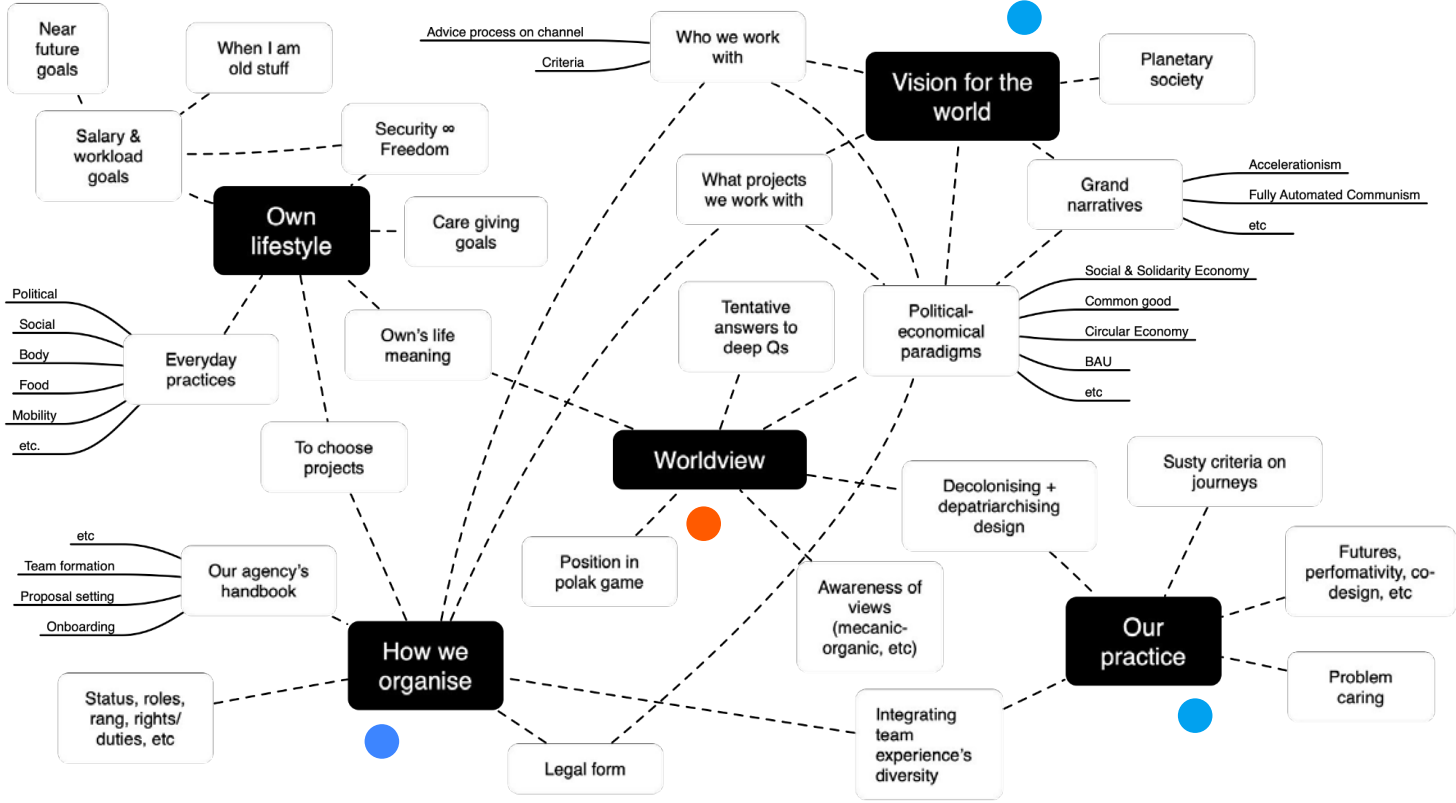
Near future goals

When I am old stuff

Salary & workload goals

Security ∞ Freedom

Own lifestyle

Care giving goals

Political
Social
Body
Food
Mobility
etc.

Everyday practices

Own's life meaning

To choose projects

Advice process on channel
Criteria

Who we work with

Vision for the world

Planetary society

What projects we work with

Grand narratives

Accelerationism
Fully Automated Communism
etc

Tentative answers to deep Qs

Political-economical paradigms

Social & Solidarity Economy
Common good
Circular Economy
BAU
etc

Worldview

Decolonising + depatriarchising design

Susty criteria on journeys

etc
Team formation
Proposal setting
Onboarding

Our agency's handbook

Position in polak game

Awareness of views (mecanic-organic, etc)

Futures, perfomativity, co-design, etc

Our practice

Problem caring

How we organise

Status, roles, rang, rights/ duties, etc

Integrating team experience's diversity

Legal form